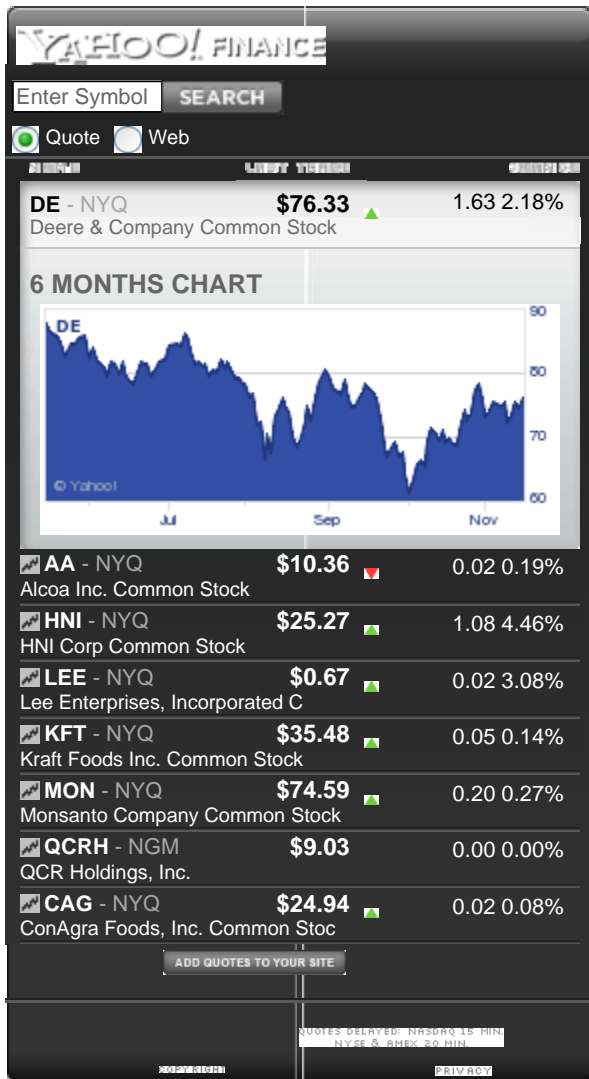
YAHOO! FINANCE

Enter Symbol SEARCH

Quote Web

NAME LAST TRADE CHANGE

DE - NYQ $76.33 1.63 2.18%
Deere & Company Common Stock

6 MONTHS CHART

DE
© Yahoo!
90
80
70
60
Jul Sep Nov

AA - NYQ $10.36 0.02 0.19%
Alcoa Inc. Common Stock

HNI - NYQ $25.27 1.08 4.46%
HNI Corp Common Stock

LEE - NYQ $0.67 0.02 3.08%
Lee Enterprises, Incorporated C

KFT - NYQ $35.48 0.05 0.14%
Kraft Foods Inc. Common Stock

MON - NYQ $74.59 0.20 0.27%
Monsanto Company Common Stock

QCRH - NGM $9.03 0.00 0.00%
QCR Holdings, Inc.

CAG - NYQ $24.94 0.02 0.08%
ConAgra Foods, Inc. Common Stoc

ADD QUOTES TO YOUR SITE

QUOTES DELAYED: NASDAQ 15 MIN. NYSE & AMEX 20 MIN.

COPYRIGHT PRIVACY